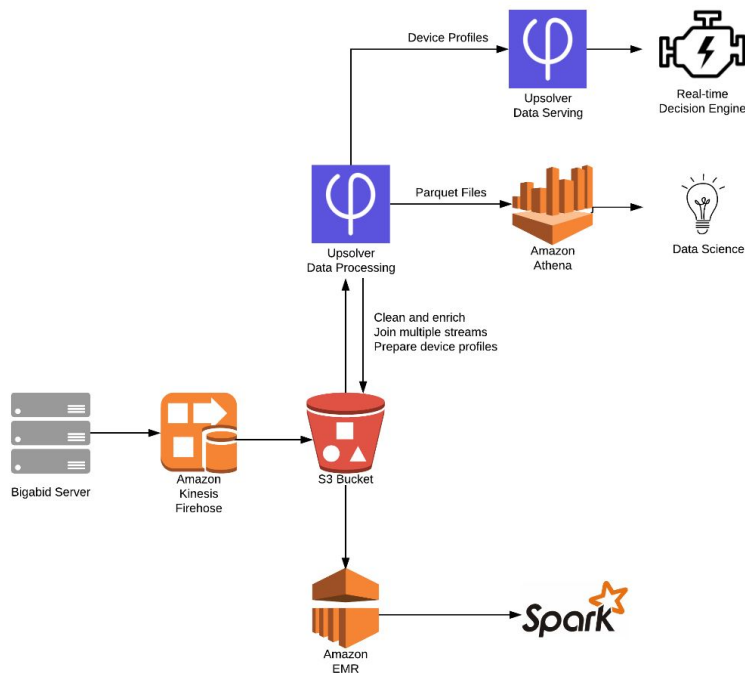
Device Profiles

Upsolver Data Serving

Real-time Decision Engine

Parquet Files

Upsolver Data Processing

Amazon Athena

Data Science

Clean and enrich
Join multiple streams
Prepare device profiles

Bigabid Server

Amazon Kinesis Firehose

S3 Bucket

Amazon EMR

Spark